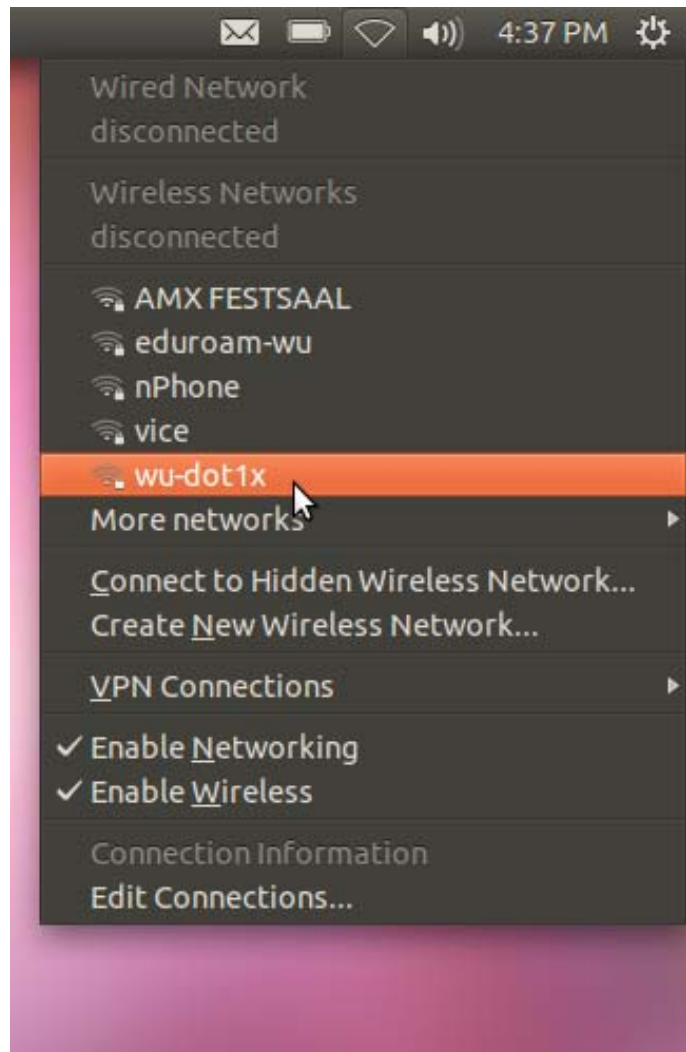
4:37 PM

Wired Network
disconnected

Wireless Networks
disconnected

AMX FESTSAAL
eduroam-wu
nPhone
vice
wu-dot1x
More networks

Connect to Hidden Wireless Network...
Create New Wireless Network...

VPN Connections

✓ Enable Networking
✓ Enable Wireless

Connection Information
Edit Connections...